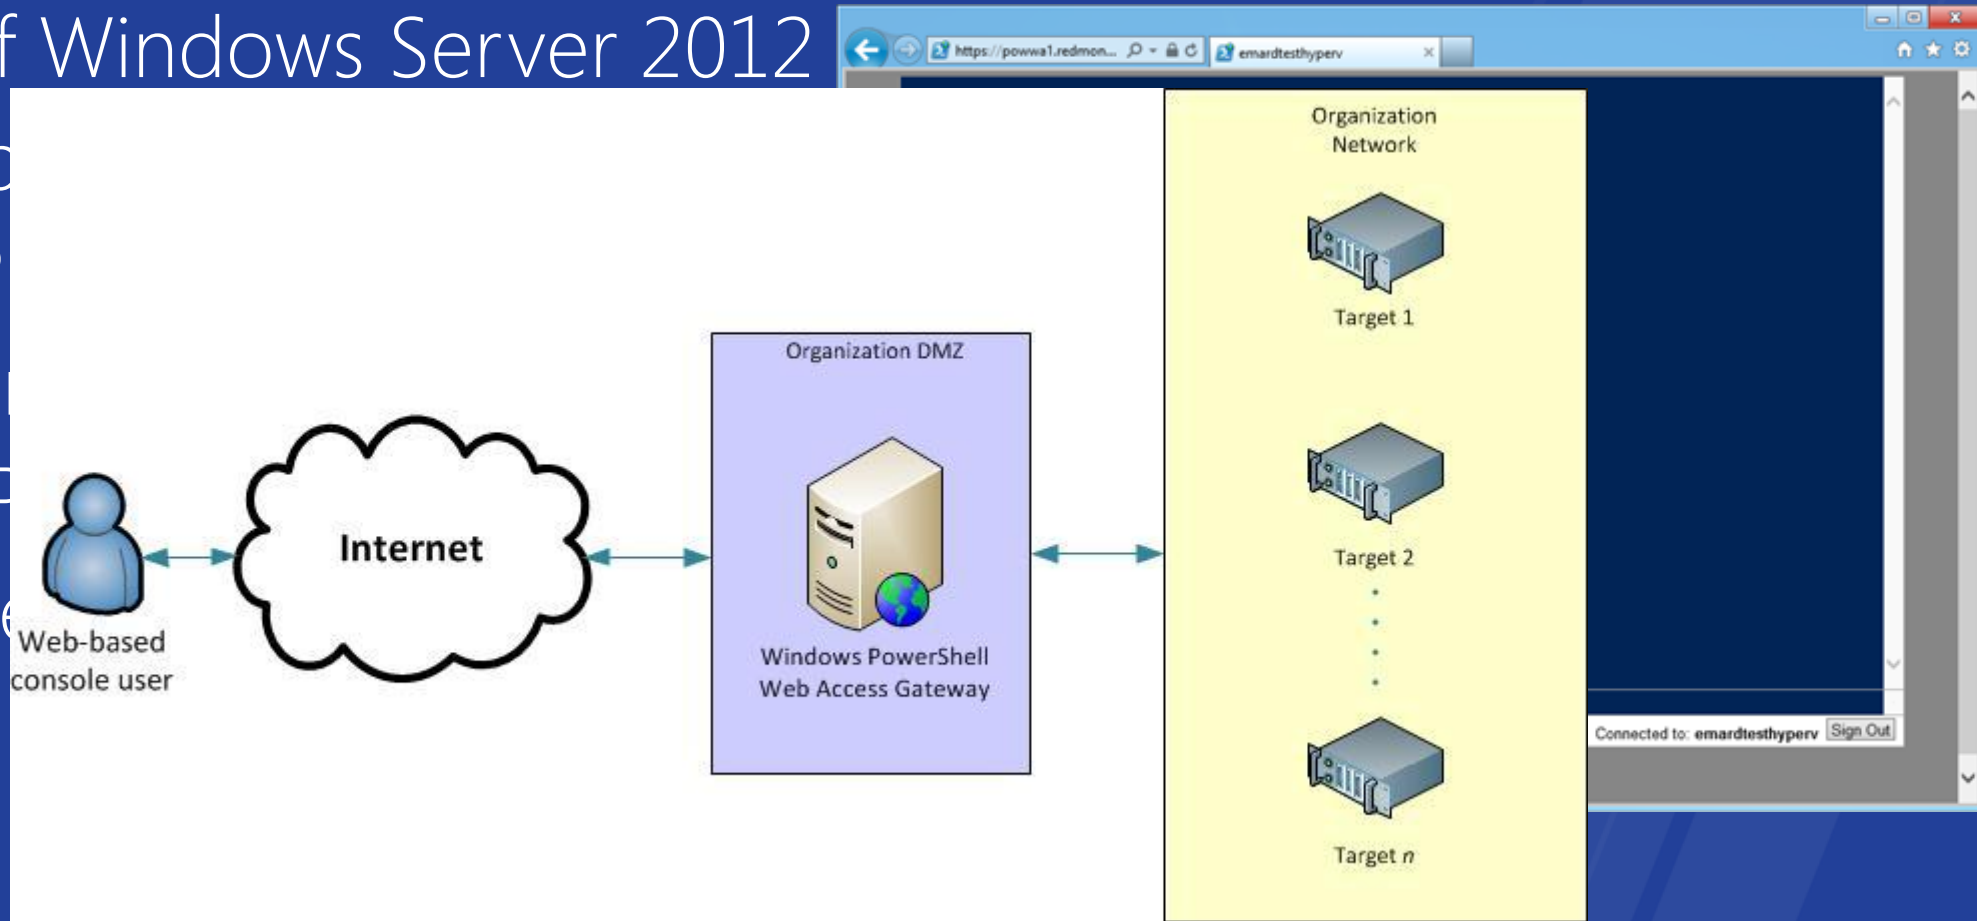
f Windows Server 2012

https://powwa1.redmon... emardtesthyperv

Web-based console user

Internet

Organization DMZ

Windows PowerShell Web Access Gateway

Organization Network

Target 1

Target 2

Target $n$

Connected to: emardtesthyperv Sign Out